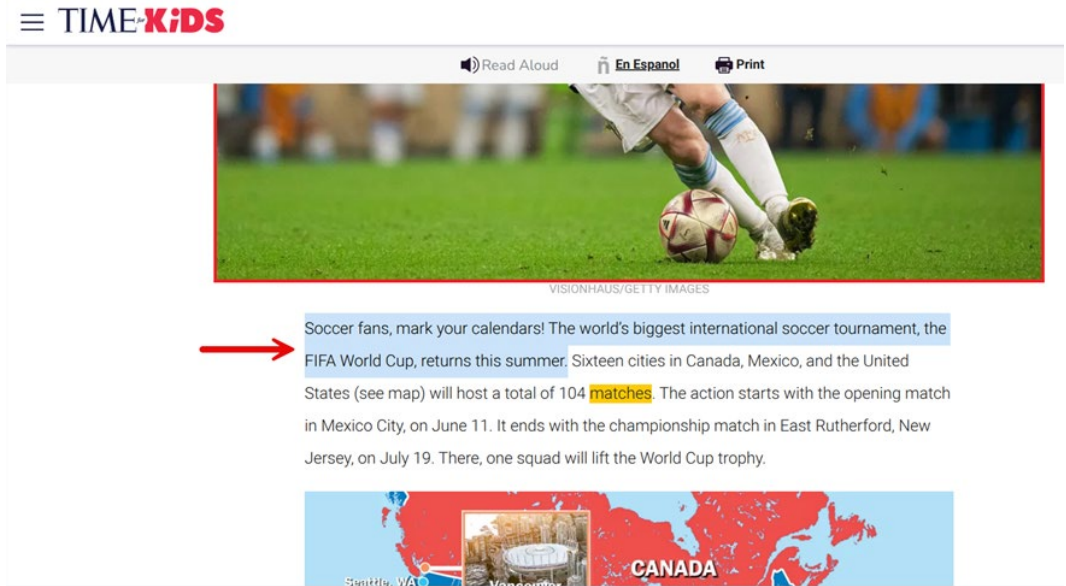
TIME for KIDS

Read Aloud En Espanol Print

VISIONHAUS/GETTY IMAGES

Soccer fans, mark your calendars! The world's biggest international soccer tournament, the FIFA World Cup, returns this summer. Sixteen cities in Canada, Mexico, and the United States (see map) will host a total of 104 matches. The action starts with the opening match in Mexico City, on June 11. It ends with the championship match in East Rutherford, New Jersey, on July 19. There, one squad will lift the World Cup trophy.

Seattle, WA
Vancouver
CANADA